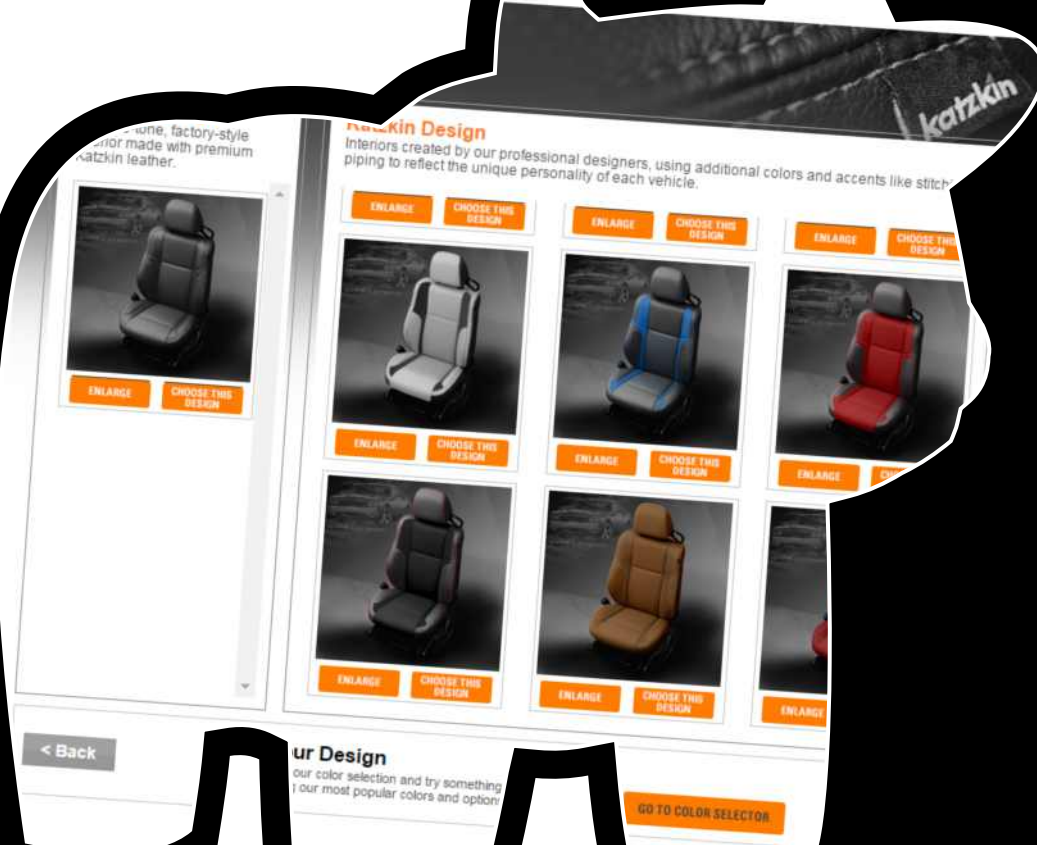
katzkin

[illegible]-tone, factory-style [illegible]rior made with premium Katzkin leather.

ENLARGE
CHOOSE THIS DESIGN

Katzkin Design
Interiors created by our professional designers, using additional colors and accents like stitchi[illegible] piping to reflect the unique personality of each vehicle.

ENLARGE
CHOOSE THIS DESIGN
ENLARGE
CHOOSE THIS DESIGN
ENLARGE
CHOOSE THIS DESIGN

ENLARGE
CHOOSE THIS DESIGN
ENLARGE
CHOOSE THIS DESIGN
ENLARGE
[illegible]

ENLARGE
CHOOSE THIS DESIGN
ENLARGE
CHOOSE THIS DESIGN
ENLARGE

< Back

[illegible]ur Design
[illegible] our color selection and try something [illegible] our most popular colors and option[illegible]

GO TO COLOR SELECTOR